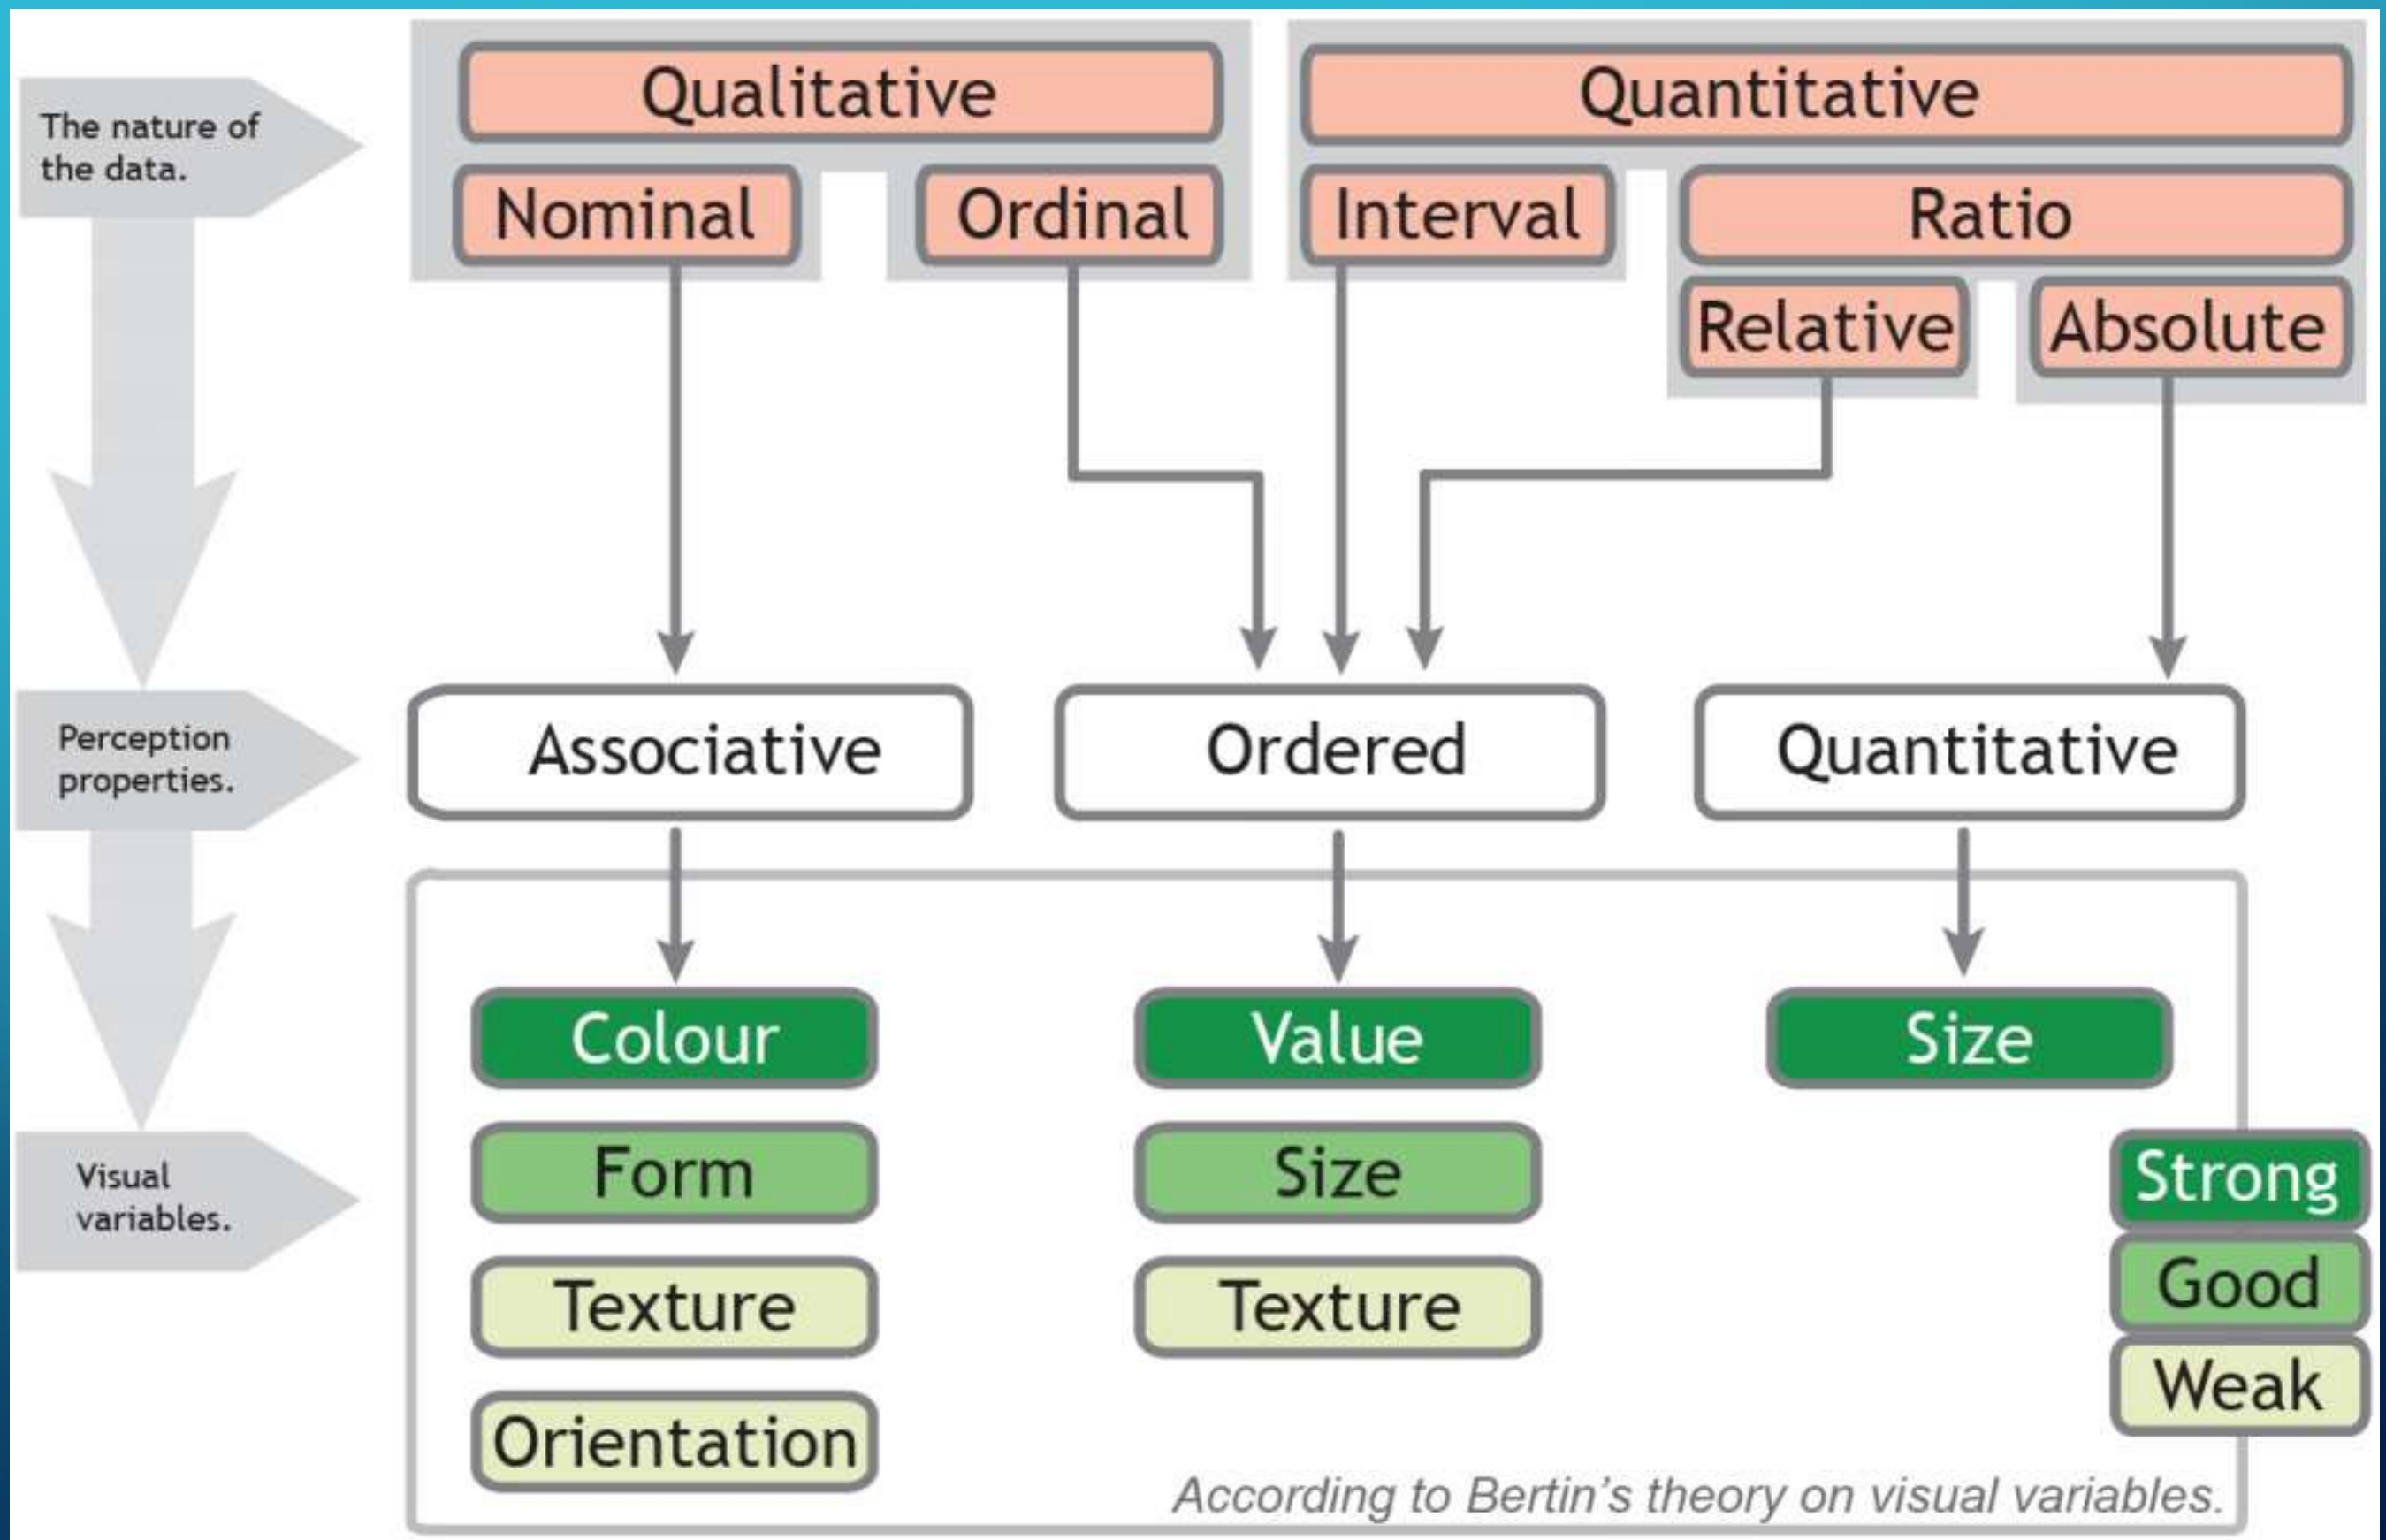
The nature of the data.

Qualitative

Nominal

Ordinal

Quantitative

Interval

Ratio

Relative

Absolute

Perception properties.

Associative

Ordered

Quantitative

Visual variables.

Colour

Form

Texture

Orientation

Value

Size

Texture

Size

Strong

Good

Weak

According to Bertin's theory on visual variables.